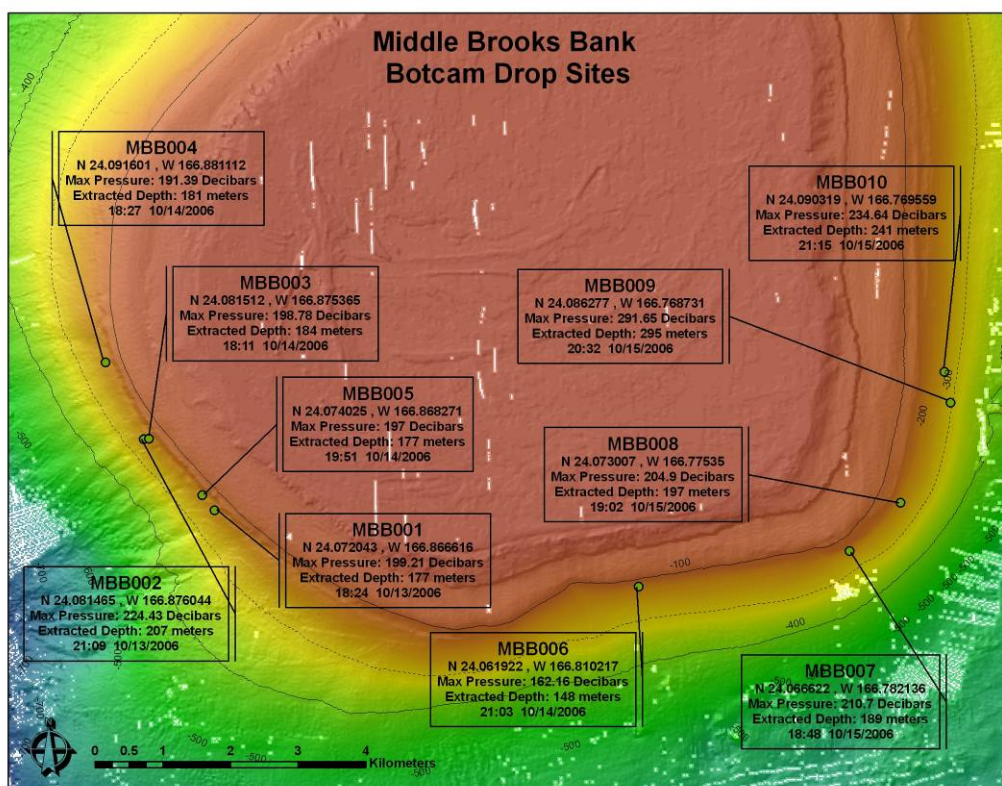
Middle Brooks Bank
Botcam Drop Sites

MBB004
N 24.091601 , W 166.881112
Max Pressure: 191.39 Decibars
Extracted Depth: 181 meters
18:27 10/14/2006

MBB010
N 24.090319 , W 166.769559
Max Pressure: 234.64 Decibars
Extracted Depth: 241 meters
21:15 10/15/2006

MBB003
N 24.081512 , W 166.875365
Max Pressure: 198.78 Decibars
Extracted Depth: 184 meters
18:11 10/14/2006

MBB009
N 24.086277 , W 166.768731
Max Pressure: 291.65 Decibars
Extracted Depth: 295 meters
20:32 10/15/2006

MBB005
N 24.074025 , W 166.868271
Max Pressure: 197 Decibars
Extracted Depth: 177 meters
19:51 10/14/2006

MBB008
N 24.073007 , W 166.77535
Max Pressure: 204.9 Decibars
Extracted Depth: 197 meters
19:02 10/15/2006

MBB001
N 24.072043 , W 166.866616
Max Pressure: 199.21 Decibars
Extracted Depth: 177 meters
18:24 10/13/2006

MBB002
N 24.081465 , W 166.876044
Max Pressure: 224.43 Decibars
Extracted Depth: 207 meters
21:09 10/13/2006

MBB006
N 24.061922 , W 166.810217
Max Pressure: 162.16 Decibars
Extracted Depth: 148 meters
21:03 10/14/2006

MBB007
N 24.066622 , W 166.782136
Max Pressure: 210.7 Decibars
Extracted Depth: 189 meters
18:48 10/15/2006

-400
-300
-200
-100
-400
-500
-500
-500
-500
-500
-500

0 0.5 1 2 3 4
Kilometers